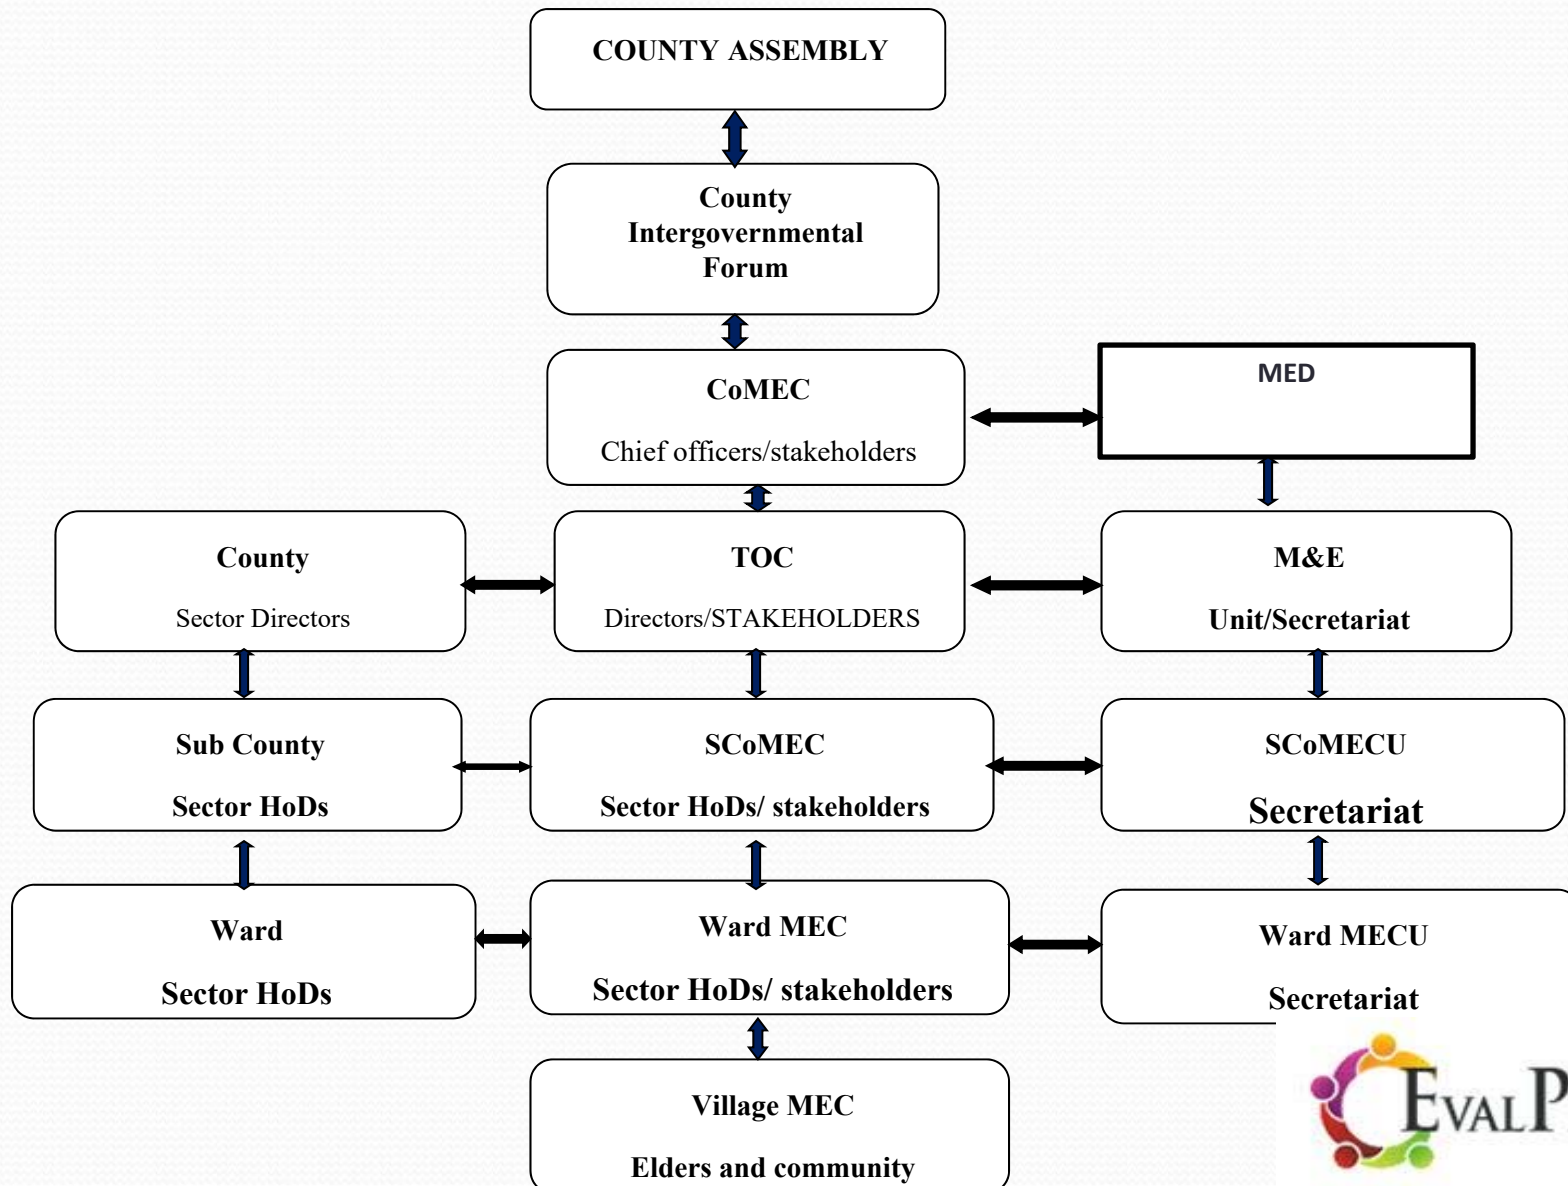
COUNTY ASSEMBLY

County Intergovernmental Forum

CoMEC

Chief officers/stakeholders

MED

County

Sector Directors

TOC

Directors/STAKEHOLDERS

M&E

Unit/Secretariat

Sub County

Sector HoDs

SCoMEC

Sector HoDs/ stakeholders

SCoMECU

Secretariat

Ward

Sector HoDs

Ward MEC

Sector HoDs/ stakeholders

Ward MECU

Secretariat

Village MEC

Elders and community

EvalP